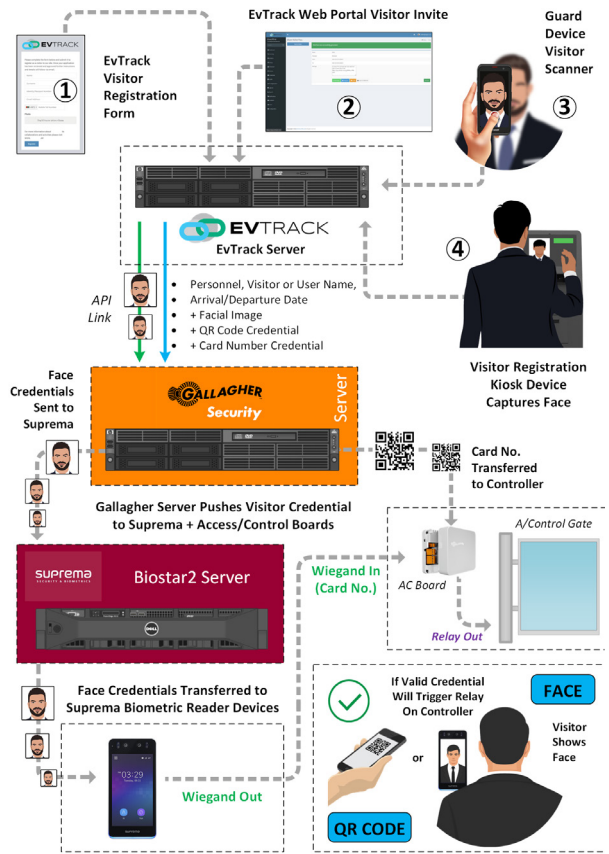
EvTrack Web Portal Visitor Invite

EVTRACK

①

EvTrack Visitor Registration Form

②

Guard Device Visitor Scanner

③

EVTRACK
EvTrack Server

④

API Link

• Personnel, Visitor or User Name,
• Arrival/Departure Date
• + Facial Image
• + QR Code Credential
• + Card Number Credential

Visitor Registration Kiosk Device Captures Face

Face Credentials Sent to Suprema

GALLAGHER Security

Server

Card No. Transferred to Controller

Gallagher Server Pushes Visitor Credential to Suprema + Access/Control Boards

A/Control Gate

suprema
SECURITY & BIOMETRICS

Biostar2 Server

Wiegand In (Card No.)

AC Board

Relay Out

Face Credentials Transferred to Suprema Biometric Reader Devices

If Valid Credential Will Trigger Relay On Controller

FACE

Visitor Shows Face

or

Wiegand Out

QR CODE